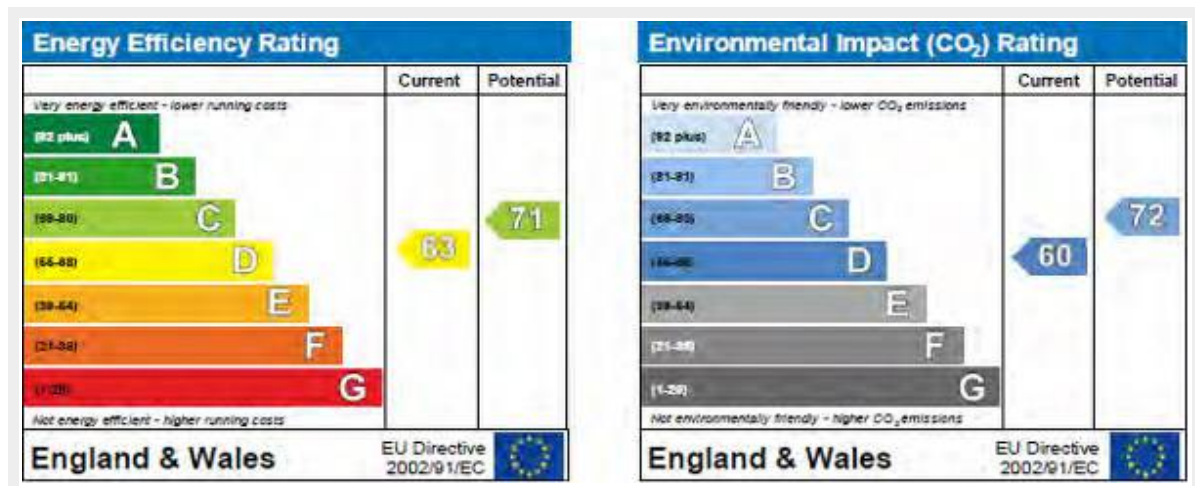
Energy Efficiency Rating

| | Current | Potential |
|---|---|---|
| Very energy efficient - lower running costs | | |
| (92 plus) A | | |
| (81-91) B | | |
| (69-80) C | | 71 |
| (55-68) D | 63 | |
| (39-54) E | | |
| (21-38) F | | |
| (1-20) G | | |
| Not energy efficient - higher running costs | | |

England & Wales EU Directive 2002/91/EC

Environmental Impact ($CO_2$) Rating

| | Current | Potential |
|---|---|---|
| Very environmentally friendly - lower $CO_2$ emissions | | |
| (92 plus) A | | |
| (81-91) B | | |
| (69-80) C | | 72 |
| (55-68) D | 60 | |
| (39-54) E | | |
| (21-38) F | | |
| (1-20) G | | |
| Not environmentally friendly - higher $CO_2$ emissions | | |

England & Wales EU Directive 2002/91/EC